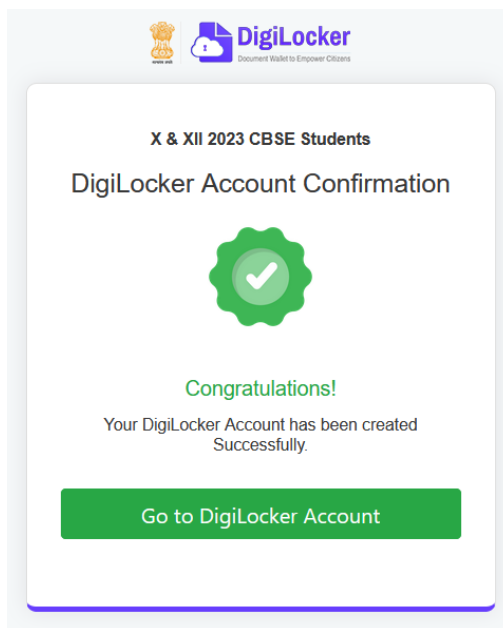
सत्यमेव जयते

DigiLocker
Document Wallet to Empower Citizens

X & XII 2023 CBSE Students

DigiLocker Account Confirmation

Congratulations!

Your DigiLocker Account has been created Successfully.

Go to DigiLocker Account